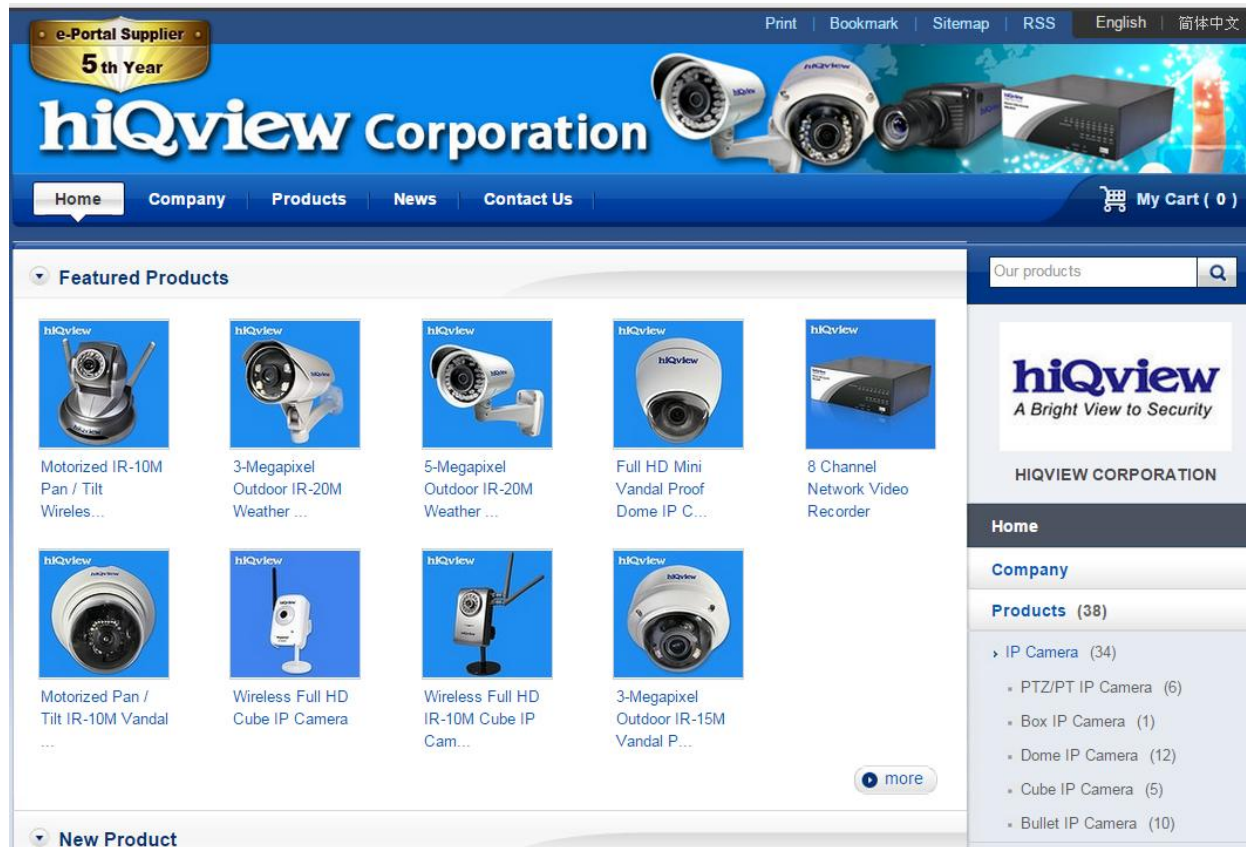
e-Portal Supplier
5th Year

Print | Bookmark | Sitemap | RSS | English | 简体中文

hiQview Corporation

Home | Company | Products | News | Contact Us

My Cart ( 0 )

Featured Products

Motorized IR-10M Pan / Tilt Wireles...

3-Megapixel Outdoor IR-20M Weather ...

5-Megapixel Outdoor IR-20M Weather ...

Full HD Mini Vandal Proof Dome IP C...

8 Channel Network Video Recorder

Motorized Pan / Tilt IR-10M Vandal ...

Wireless Full HD Cube IP Camera

Wireless Full HD IR-10M Cube IP Cam...

3-Megapixel Outdoor IR-15M Vandal P...

more

New Product

Our products

hiQview
A Bright View to Security

HIQVIEW CORPORATION

Home

Company

Products (38)

IP Camera (34)

PTZ/PT IP Camera (6)

Box IP Camera (1)

Dome IP Camera (12)

Cube IP Camera (5)

Bullet IP Camera (10)